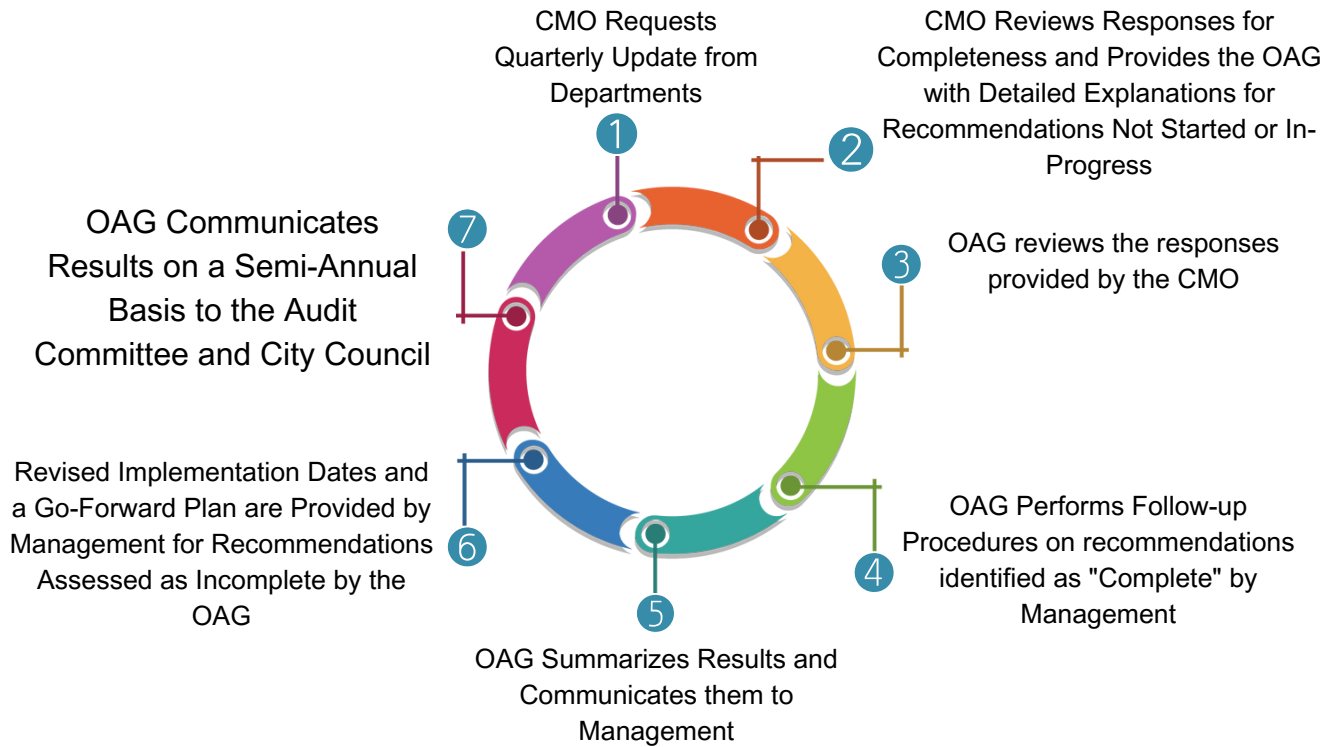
1
CMO Requests Quarterly Update from Departments

2
CMO Reviews Responses for Completeness and Provides the OAG with Detailed Explanations for Recommendations Not Started or In-Progress

3
OAG reviews the responses provided by the CMO

4
OAG Performs Follow-up Procedures on recommendations identified as "Complete" by Management

5
OAG Summarizes Results and Communicates them to Management

6
Revised Implementation Dates and a Go-Forward Plan are Provided by Management for Recommendations Assessed as Incomplete by the OAG

7
OAG Communicates Results on a Semi-Annual Basis to the Audit Committee and City Council